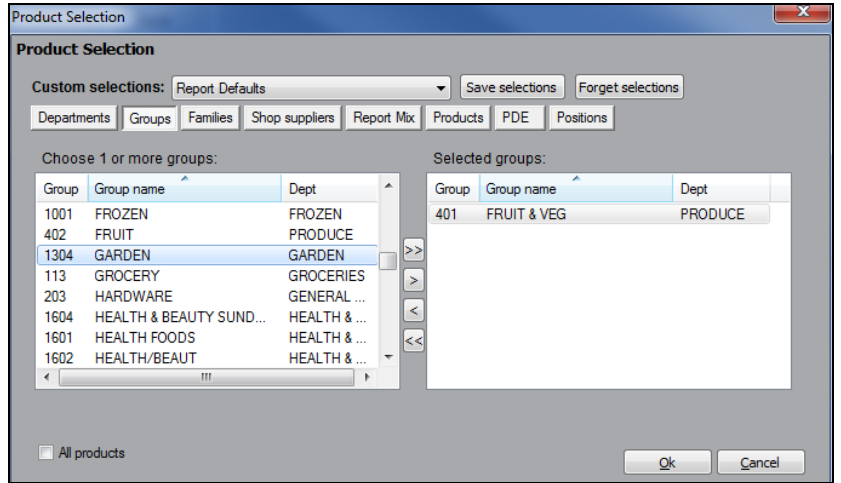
Product Selection

Product Selection

Custom selections: Report Defaults Save selections Forget selections

Departments Groups Families Shop suppliers Report Mix Products PDE Positions

Choose 1 or more groups:

| Group | Group name | Dept |
|---|---|---|
| 1001 | FROZEN | FROZEN |
| 402 | FRUIT | PRODUCE |
| 1304 | GARDEN | GARDEN |
| 113 | GROCERY | GROCERIES |
| 203 | HARDWARE | GENERAL ... |
| 1604 | HEALTH & BEAUTY SUND... | HEALTH & ... |
| 1601 | HEALTH FOODS | HEALTH & ... |
| 1602 | HEALTH/BEAUT | HEALTH & ... |

>> > < <<

Selected groups:

| Group | Group name | Dept |
|---|---|---|
| 401 | FRUIT & VEG | PRODUCE |

All products

Ok Cancel